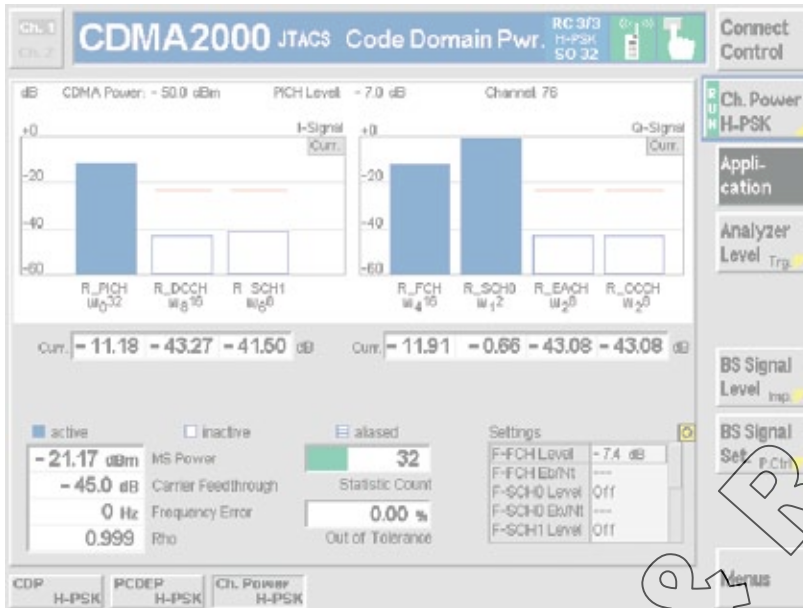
Ch. 1
Ch. 2
CDMA2000 JTACS Code Domain Pwr.
RC 3/3
H-PSK
SO 32
Connect Control

dB CDMA Power: - 50.0 dBm PICH Level: - 7.0 dB Channel: 76

+0 I-Signal Curr.
-20
-40
-60
R_PICH $W_0{}^{32}$
R_DCCH $W_8{}^{16}$
R_SCH1 $W_6{}^{8}$

+0 Q-Signal Curr.
-20
-40
-60
R_FCH $W_4{}^{16}$
R_SCH0 $W_1{}^{2}$
R_EACH $W_2{}^{8}$
R_CCCH $W_2{}^{8}$

Curr. - 11.18 - 43.27 - 41.50 dB
Curr. - 11.91 - 0.66 - 43.08 - 43.08 dB

active
inactive
aliased
- 21.17 dBm MS Power
- 45.0 dB Carrier Feedthrough
0 Hz Frequency Error
0.999 Rho
32
Statistic Count
0.00 %
Out of Tolerance

Settings
| F-FCH Level | - 7.4 dB |
|---|---|
| F-FCH Eb/Nt | ---- |
| F-SCH0 Level | Off |
| F-SCH0 Eb/Nt | ---- |
| F-SCH1 Level | Off |

Ch. Power H-PSK
Application
Analyzer Level Trg.
BS Signal Level Inp.
BS Signal Set P.Ctrl
Menus

CDP H-PSK
PCDEP H-PSK
Ch. Power H-PSK